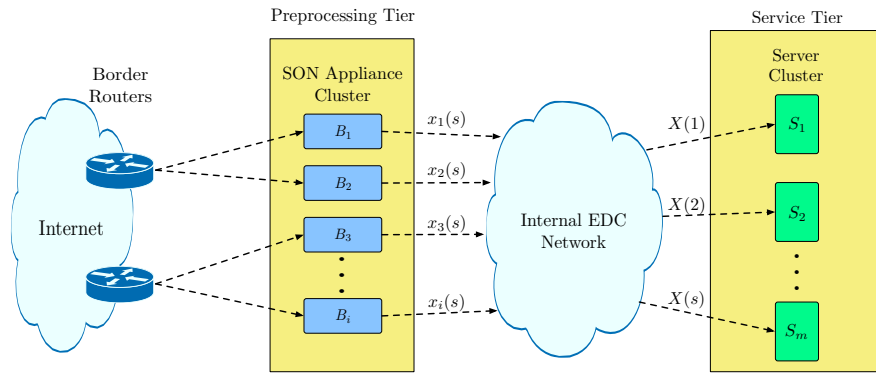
Preprocessing Tier

Service Tier

Border Routers

SON Appliance Cluster

Server Cluster

Internet

$B_1$

$B_2$

$B_3$

$B_i$

$x_1(s)$

$x_2(s)$

$x_3(s)$

$x_i(s)$

Internal EDC Network

$X(1)$

$X(2)$

$X(s)$

$S_1$

$S_2$

$S_m$